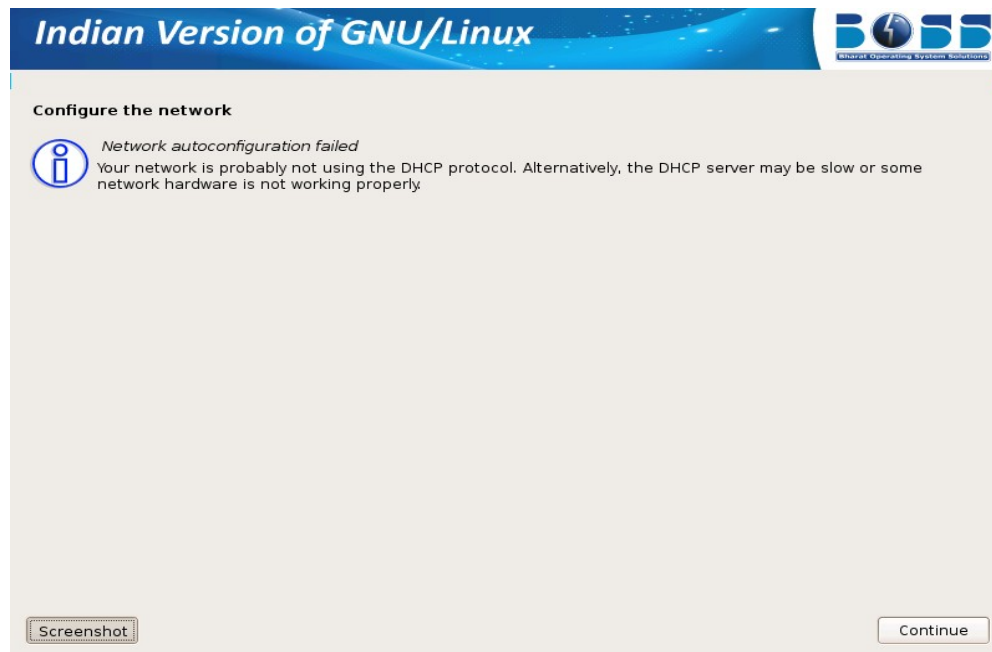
Indian Version of GNU/Linux

BOSS
Bharat Operating System Solutions

Configure the network

Network autoconfiguration failed
Your network is probably not using the DHCP protocol. Alternatively, the DHCP server may be slow or some network hardware is not working properly.

Screenshot

Continue